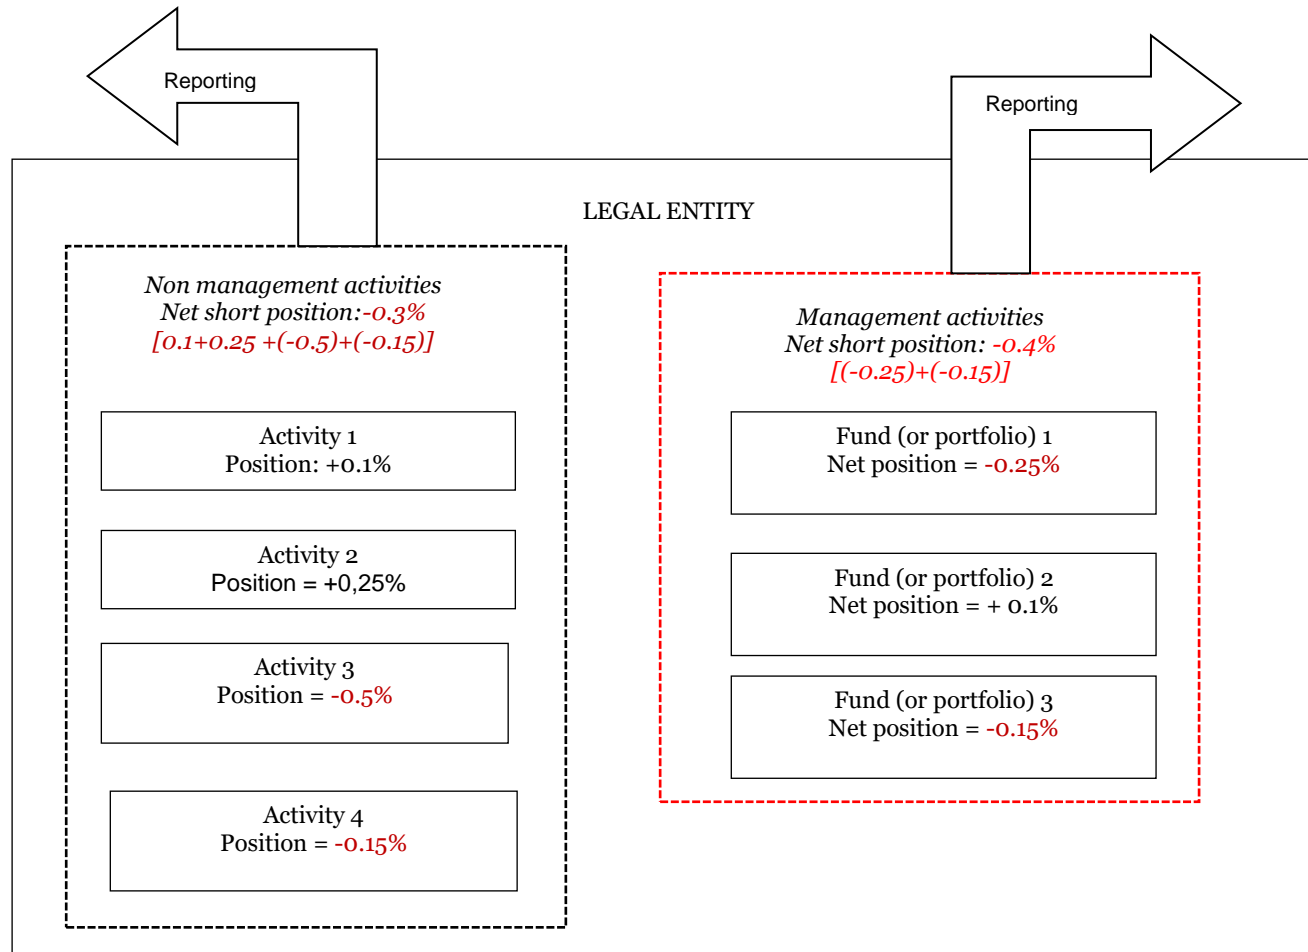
Reporting

Reporting

LEGAL ENTITY

*Non management activities*
*Net short position:-0.3%*
*[0.1+0.25 +(-0.5)+(-0.15)]*

Activity 1
Position: +0.1%

Activity 2
Position = +0,25%

Activity 3
Position = -0.5%

Activity 4
Position = -0.15%

*Management activities*
*Net short position: -0.4%*
*[(-0.25)+(-0.15)]*

Fund (or portfolio) 1
Net position = -0.25%

Fund (or portfolio) 2
Net position = + 0.1%

Fund (or portfolio) 3
Net position = -0.15%